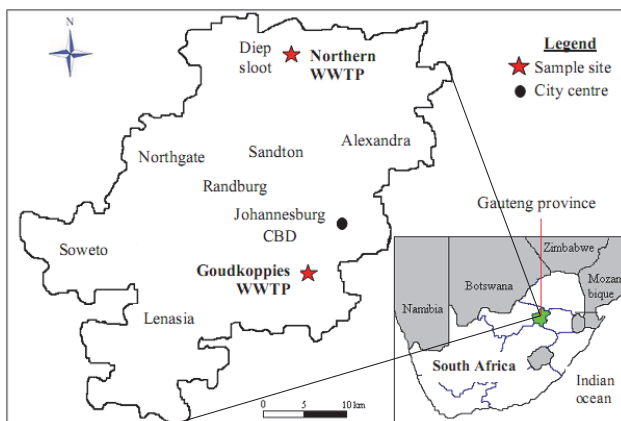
N

Diep sloot

Northern WWTP

Legend
Sample site
City centre

Alexandra

Northgate

Sandton

Randburg

Johannesburg CBD

Soweto

Goudkoppies WWTP

Lenasia

Gauteng province

Zimbabwe

Botswana

Mozambique

Nambia

South Africa

Indian ocean

0 5 10 km